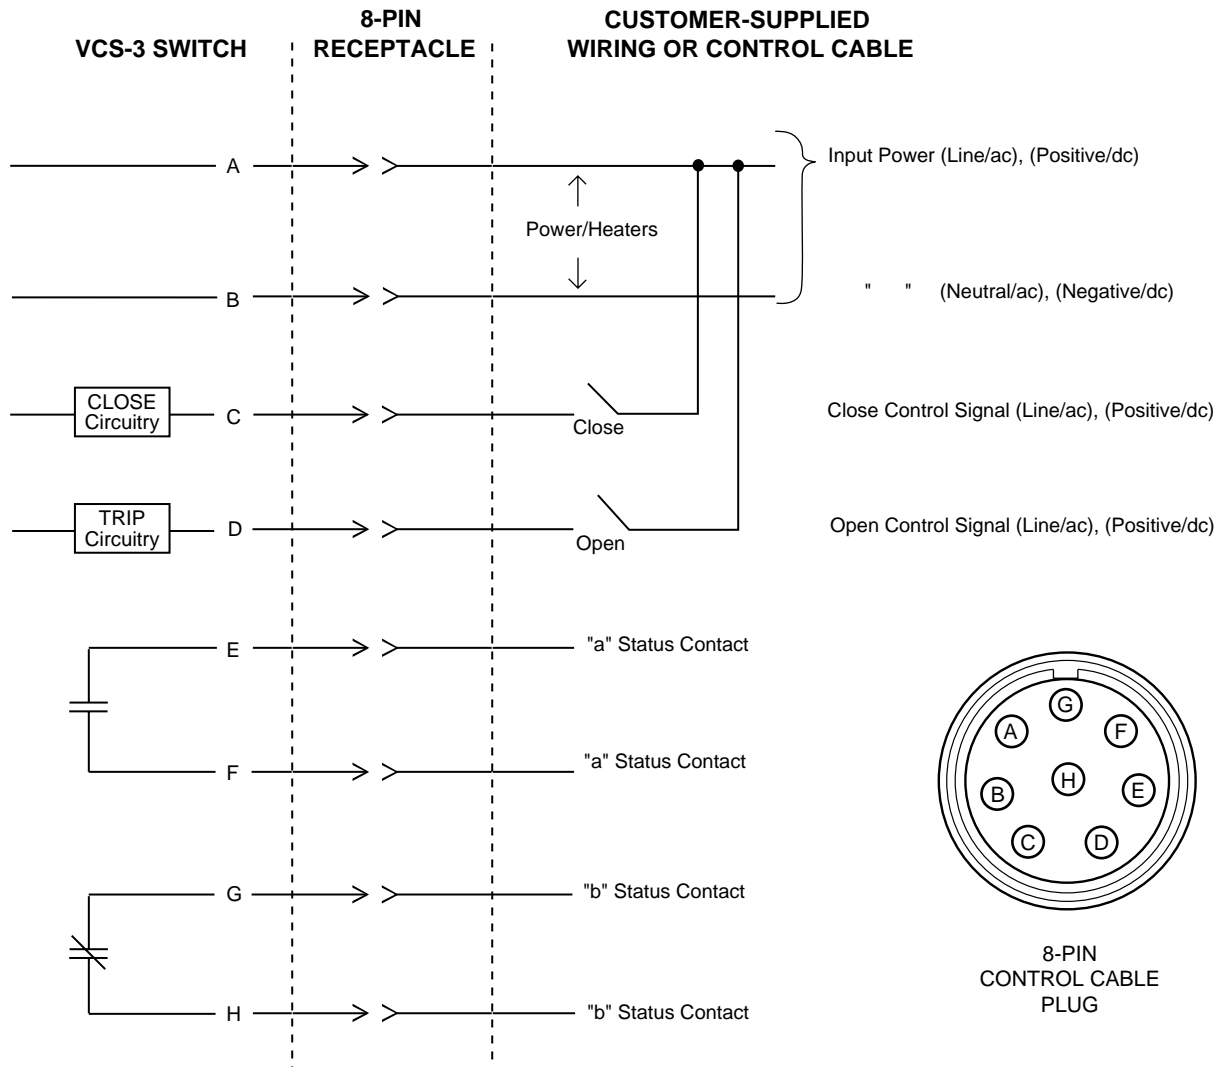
VCS-3 SWITCH

8-PIN RECEPTACLE

CUSTOMER-SUPPLIED WIRING OR CONTROL CABLE

A

Power/Heaters

Input Power (Line/ac), (Positive/dc)

B

"   " (Neutral/ac), (Negative/dc)

CLOSE Circuitry

C

Close

Close Control Signal (Line/ac), (Positive/dc)

TRIP Circuitry

D

Open

Open Control Signal (Line/ac), (Positive/dc)

E

"a" Status Contact

F

"a" Status Contact

G

"b" Status Contact

H

"b" Status Contact

G
A
F
B
H
E
C
D

8-PIN CONTROL CABLE PLUG